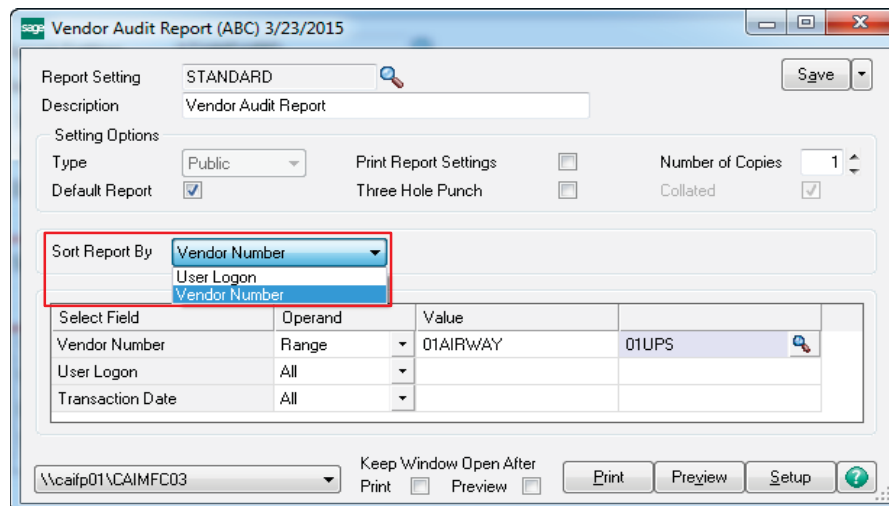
sage Vendor Audit Report (ABC) 3/23/2015

Report Setting STANDARD

Save

Description Vendor Audit Report

Setting Options

Type Public

Print Report Settings

Number of Copies 1

Default Report

Three Hole Punch

Collated

Sort Report By Vendor Number

User Logon

Vendor Number

| Select Field | Operand | Value | |
|---|---|---|---|
| Vendor Number | Range | 01AIRWAY | 01UPS |
| User Logon | All | | |
| Transaction Date | All | | |

\\caifp01\CAIMFC03

Keep Window Open After

Print Preview

Print Preview Setup